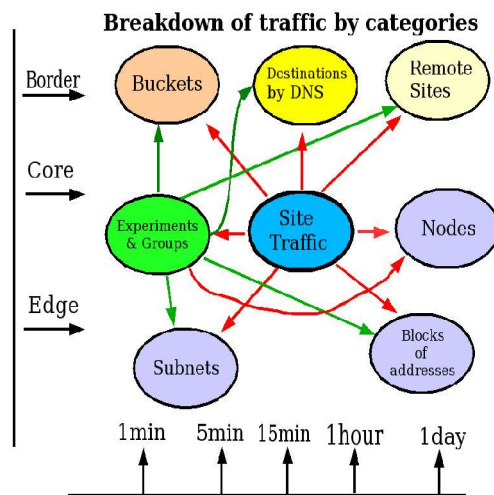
Breakdown of traffic by categories

Border

Core

Edge

Buckets

Destinations by DNS

Remote Sites

Experiments & Groups

Site Traffic

Nodes

Subnets

Blocks of addresses

1min

5min

15min

1hour

1day